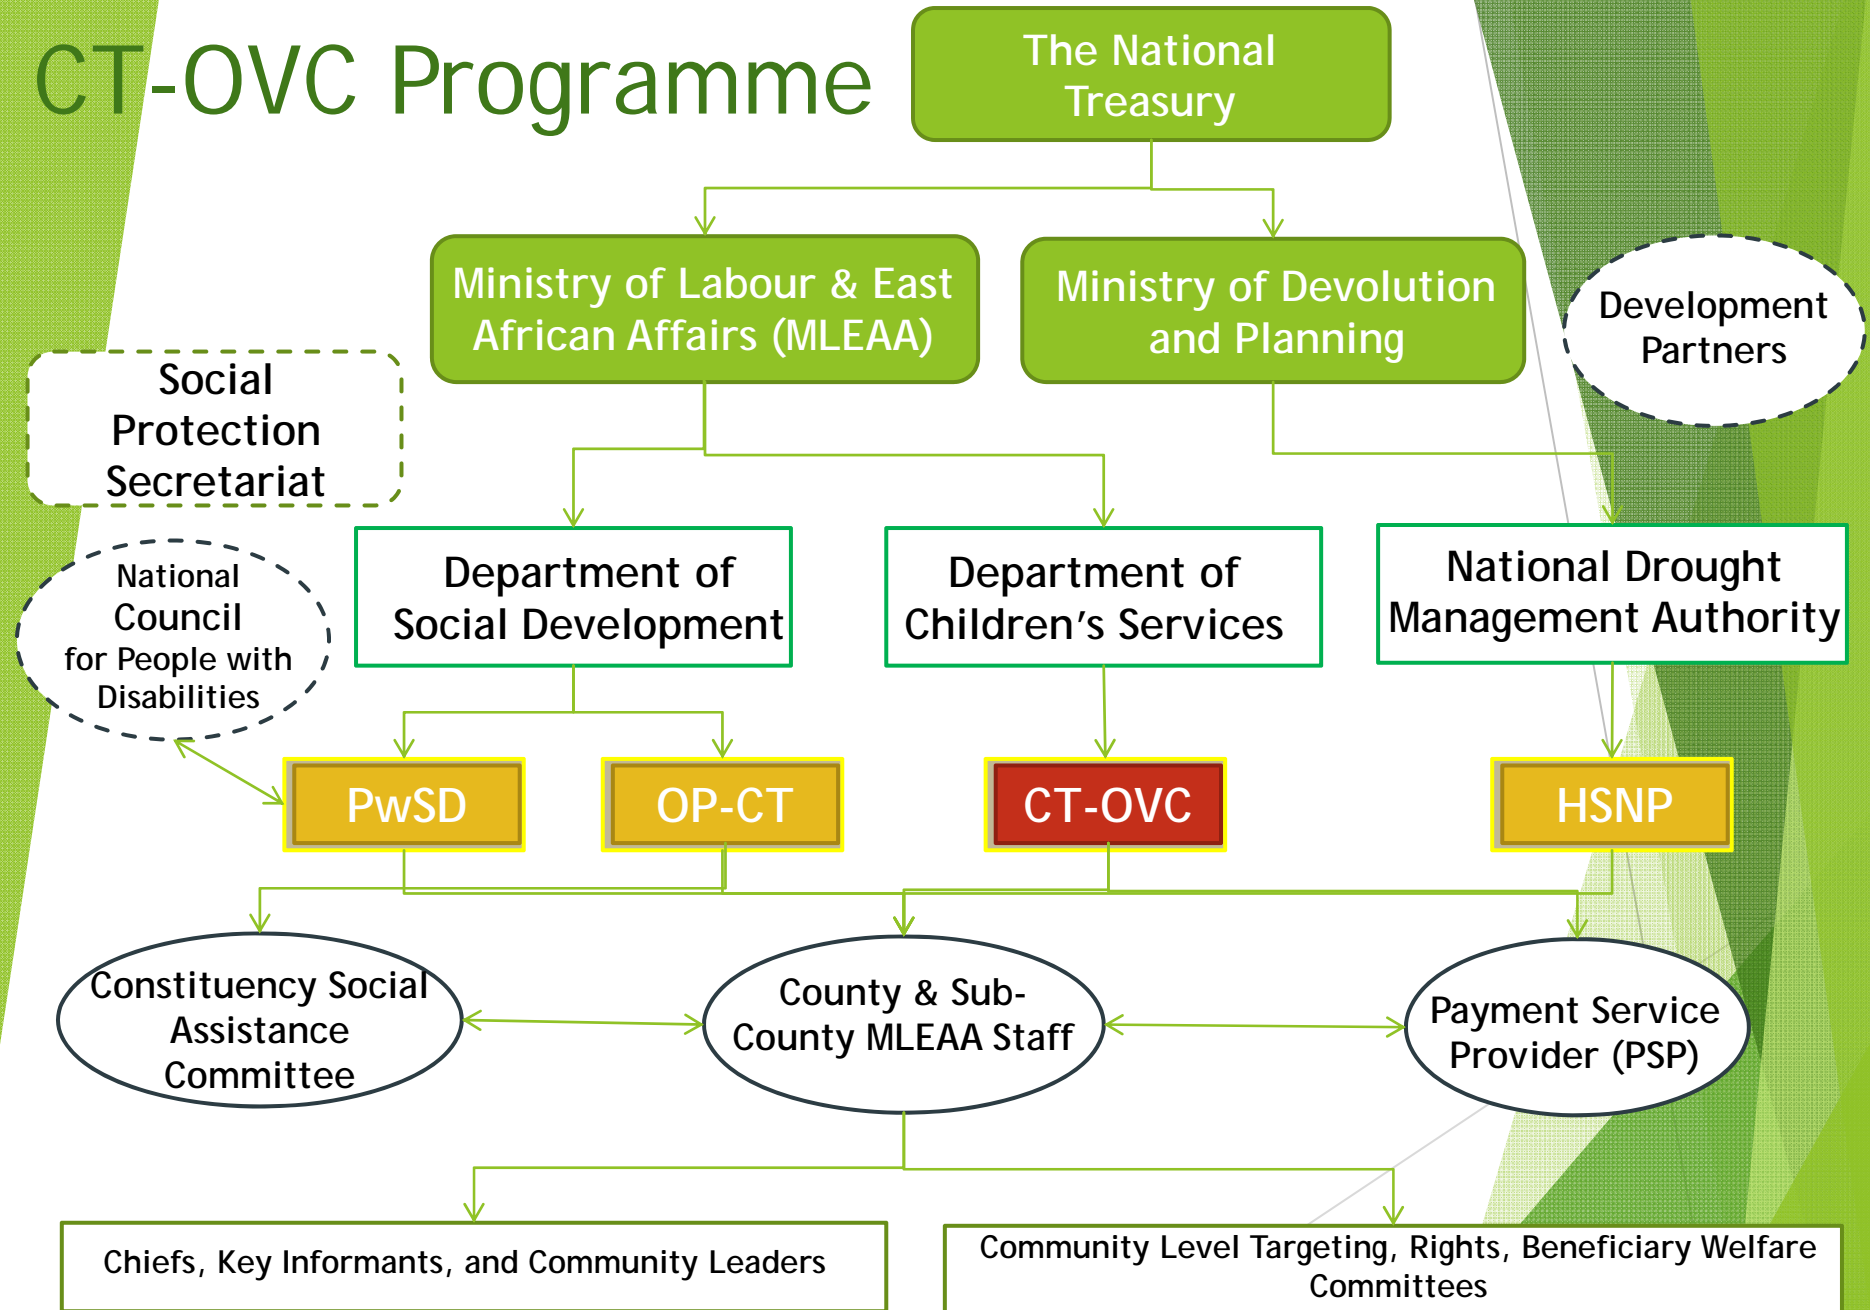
CT-OVC Programme

The National Treasury

Ministry of Labour & East African Affairs (MLEAA)

Ministry of Devolution and Planning

Development Partners

Social Protection Secretariat

National Council for People with Disabilities

Department of Social Development

Department of Children's Services

National Drought Management Authority

PwSD

OP-CT

CT-OVC

HSNP

Constituency Social Assistance Committee

County & Sub-County MLEAA Staff

Payment Service Provider (PSP)

Chiefs, Key Informants, and Community Leaders

Community Level Targeting, Rights, Beneficiary Welfare Committees